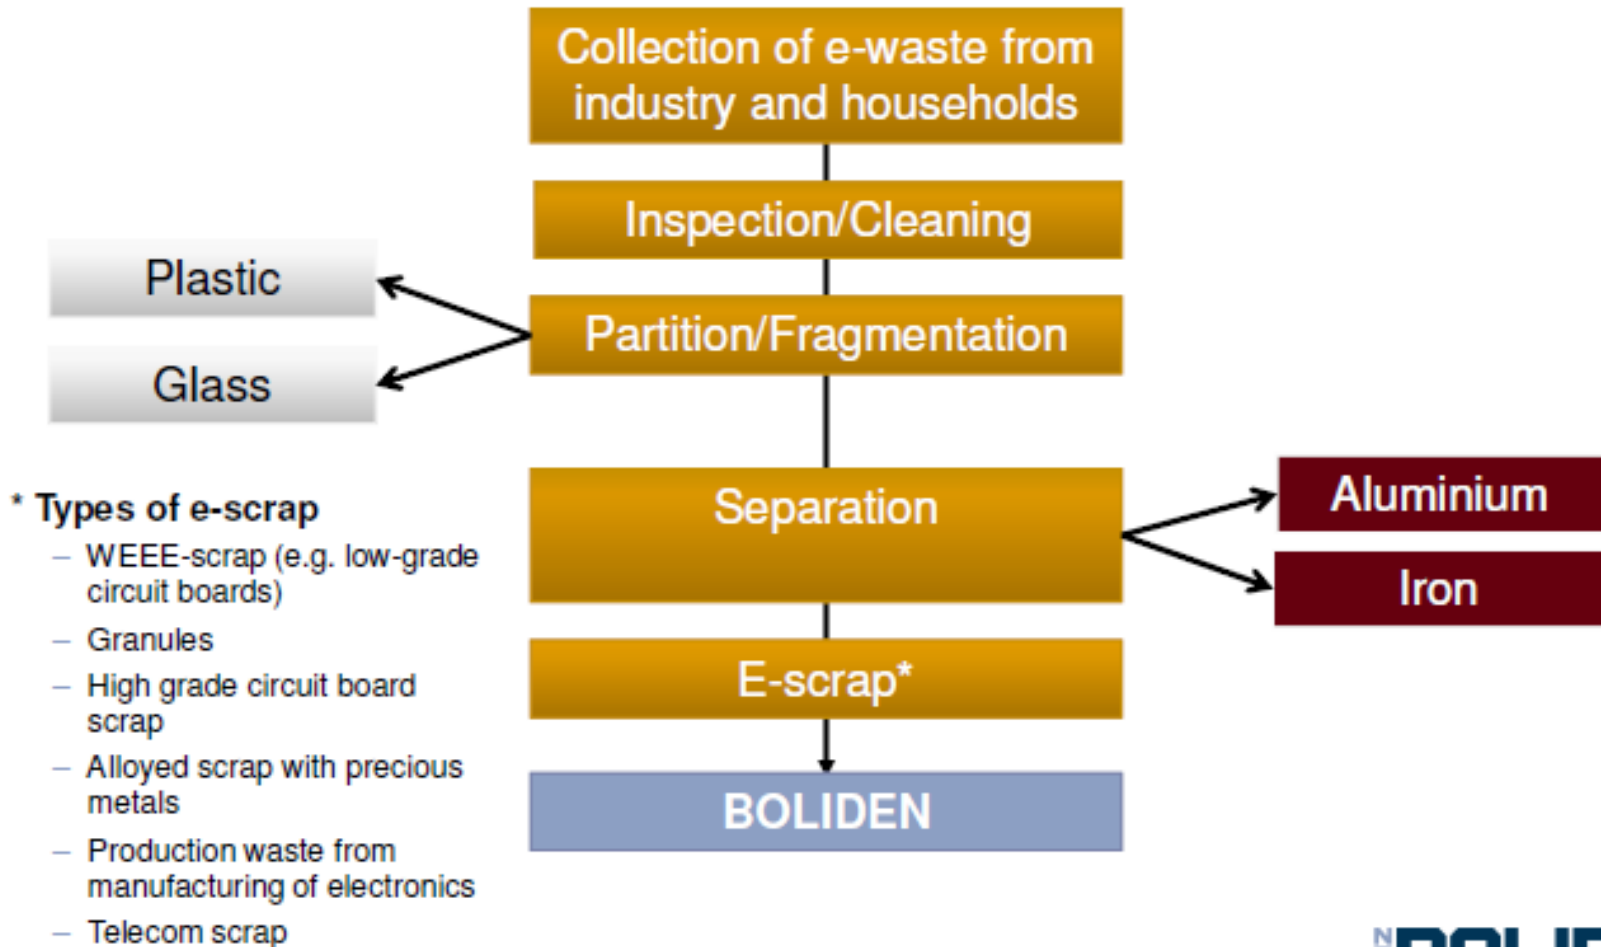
Collection of e-waste from industry and households

Inspection/Cleaning

Plastic

Glass

Partition/Fragmentation

Separation

Aluminium

Iron

E-scrap*

BOLIDEN

* Types of e-scrap
– WEEE-scrap (e.g. low-grade circuit boards)
– Granules
– High grade circuit board scrap
– Alloyed scrap with precious metals
– Production waste from manufacturing of electronics
– Telecom scrap

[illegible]